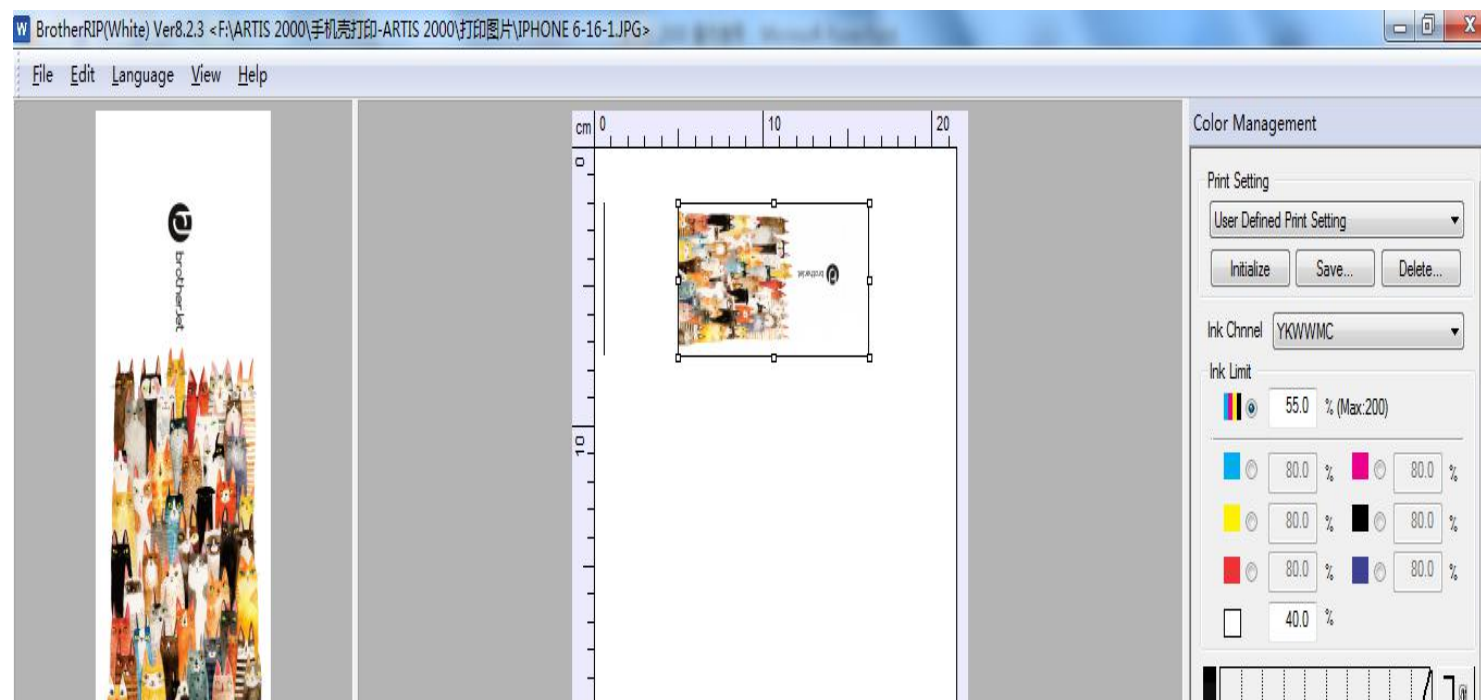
BrotherRIP(White) Ver8.2.3 <F:\ARTIS 2000\手机壳打印-ARTIS 2000\打印图片\IPHONE 6-16-1.JPG>

File Edit Language View Help

brotherJet

cm 0 10 20

0

10

brotherJet

Color Management

Print Setting

User Defined Print Setting

Initialize Save... Delete...

Ink Chnnel YKWWMC

Ink Limit

55.0 % (Max:200)

80.0 % 80.0 %

80.0 % 80.0 %

80.0 % 80.0 %

40.0 %